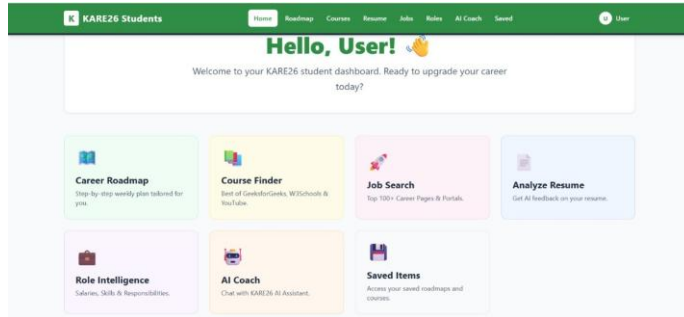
K KARE26 Students

Home Roadmap Courses Resume Jobs Roles AI Coach Saved

U User

Hello, User! 👋

Welcome to your KARE26 student dashboard. Ready to upgrade your career today?

Career Roadmap
Step-by-step weekly plan tailored for you.

Course Finder
Best of GeeksforGeeks, W3Schools & YouTube.

Job Search
Top 100+ Career Pages & Portals.

Analyze Resume
Get AI feedback on your resume.

Role Intelligence
Salaries, Skills & Responsibilities.

AI Coach
Chat with KARE26 AI Assistant.

Saved Items
Access your saved roadmaps and courses.